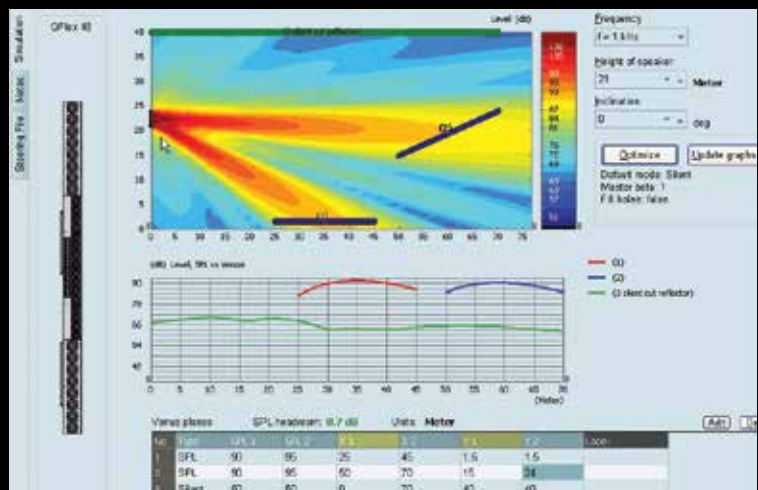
Simulation
Venue
Steering File

QFlex 48

Level (dB)

(3 silent out reflection)

G1

G2

40
35
30
25
20
15
10
5
0

0 5 10 15 20 25 30 35 40 45 50 55 60 65 70 75

Frequency
f = 1 kHz

Height of speaker
21
Meter

Inclination
0
deg

Optimize
Update graphs

Default mode: Silent
Mirror beta: 1
Fill holes: false

(dB) Level, SPL vs meter

G1
G2
(3 silent out reflector)

90
78
66
54

0 5 10 15 20 25 30 35 40 45 50 55 60 65 70 75
(Meter)

Venue planes
SPL headroom: 0.7 dB
Units: Meter

Add

| No | Type | SPL 1 | SPL 2 | X 1 | X 2 | Y 1 | Y 2 | Loop |
|---|---|---|---|---|---|---|---|---|
| 1 | SPL | 90 | 95 | 25 | 45 | 1.5 | 1.5 | |
| 2 | SPL | 90 | 95 | 50 | 70 | 15 | 24 | |
| 3 | Silent | 60 | 60 | 0 | 70 | 40 | 40 | |